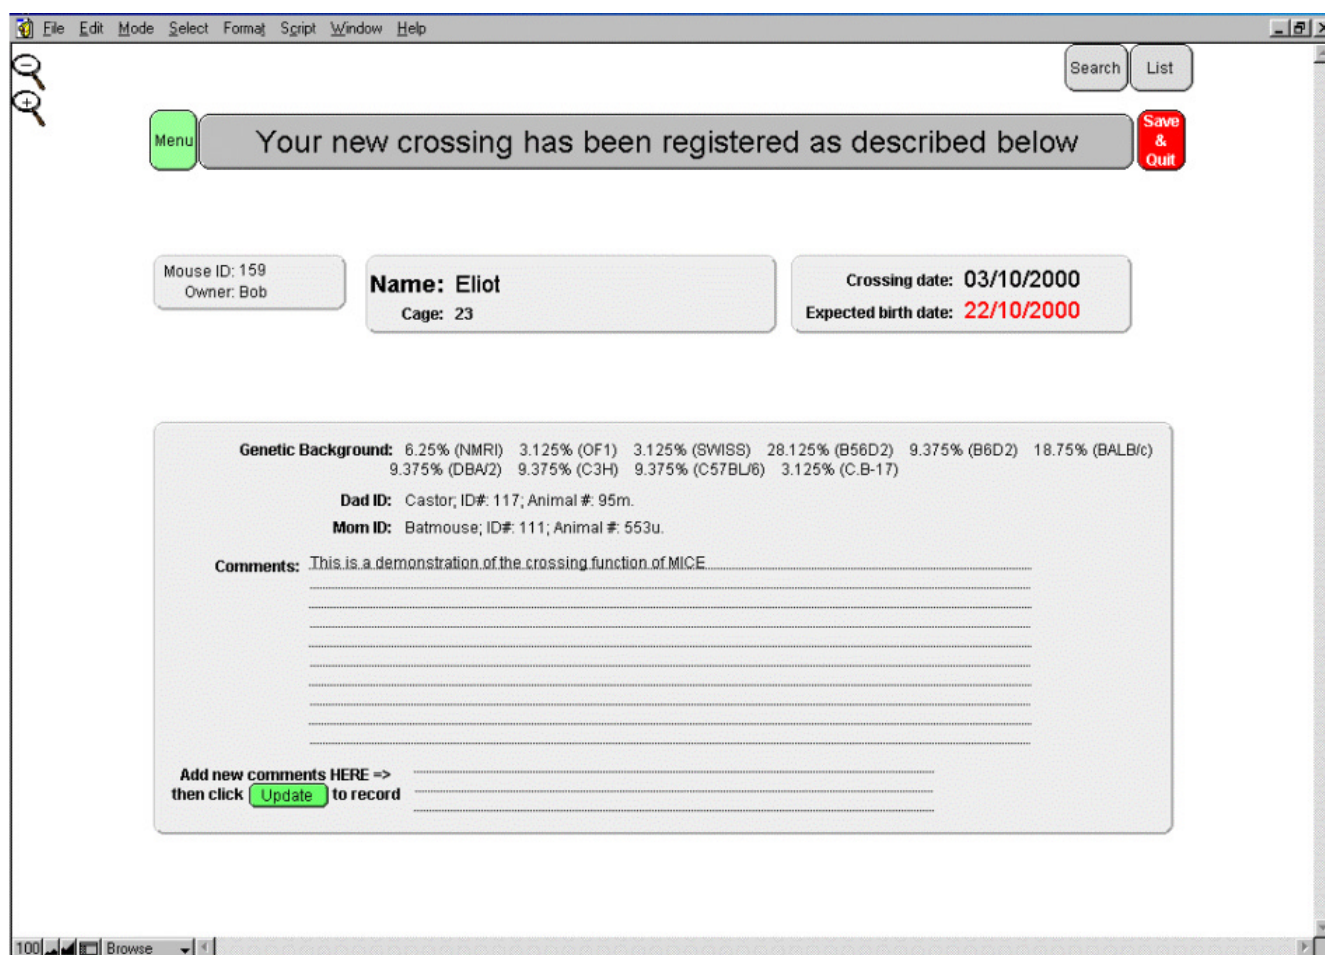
File Edit Mode Select Format Script Window Help

Search List

Menu Your new crossing has been registered as described below Save & Quit

Mouse ID: 159
Owner: Bob

Name: Eliot
Cage: 23

Crossing date: 03/10/2000
Expected birth date: 22/10/2000

Genetic Background: 6.25% (NMRI) 3.125% (OF1) 3.125% (SWISS) 28.125% (B56D2) 9.375% (B6D2) 18.75% (BALB/c) 9.375% (DBA/2) 9.375% (C3H) 9.375% (C57BL/6) 3.125% (C.B-17)

Dad ID: Castor; ID#: 117; Animal #: 95m.

Mom ID: Batmouse; ID#: 111; Animal #: 553u.

Comments: This is a demonstration of the crossing function of MICE

Add new comments HERE =>
then click Update to record

100 Browse